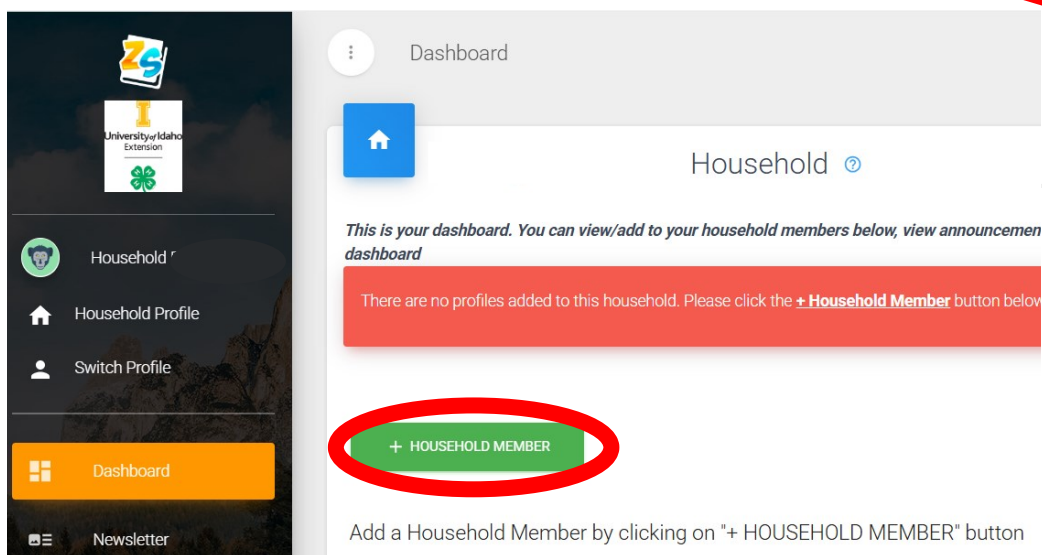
ZS

University of Idaho Extension

Household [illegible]

Household Profile

Switch Profile

Dashboard

Newsletter

Dashboard

Household

*This is your dashboard. You can view/add to your household members below, view announcemen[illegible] dashboard*

There are no profiles added to this household. Please click the **+ Household Member** button below

+ HOUSEHOLD MEMBER

Add a Household Member by clicking on "+ HOUSEHOLD MEMBER" button